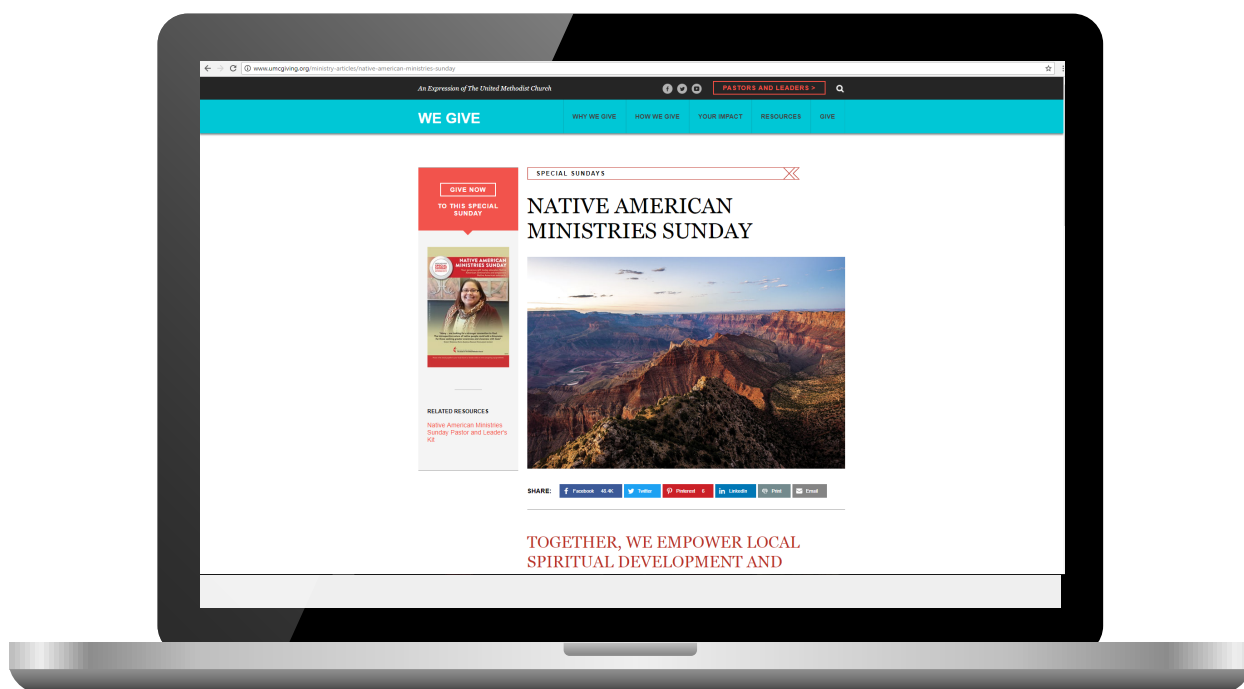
www.umcgiving.org/ministry-articles/native-american-ministries-sunday

An Expression of The United Methodist Church

PASTORS AND LEADERS >

WE GIVE

WHY WE GIVE HOW WE GIVE YOUR IMPACT RESOURCES GIVE

GIVE NOW

TO THIS SPECIAL SUNDAY

NATIVE AMERICAN MINISTRIES SUNDAY

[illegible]

RELATED RESOURCES

Native American Ministries Sunday Pastor and Leader's Kit

SPECIAL SUNDAYS

NATIVE AMERICAN MINISTRIES SUNDAY

SHARE: Facebook 43.4K Twitter Pinterest 0 LinkedIn Print Email

TOGETHER, WE EMPOWER LOCAL SPIRITUAL DEVELOPMENT AND